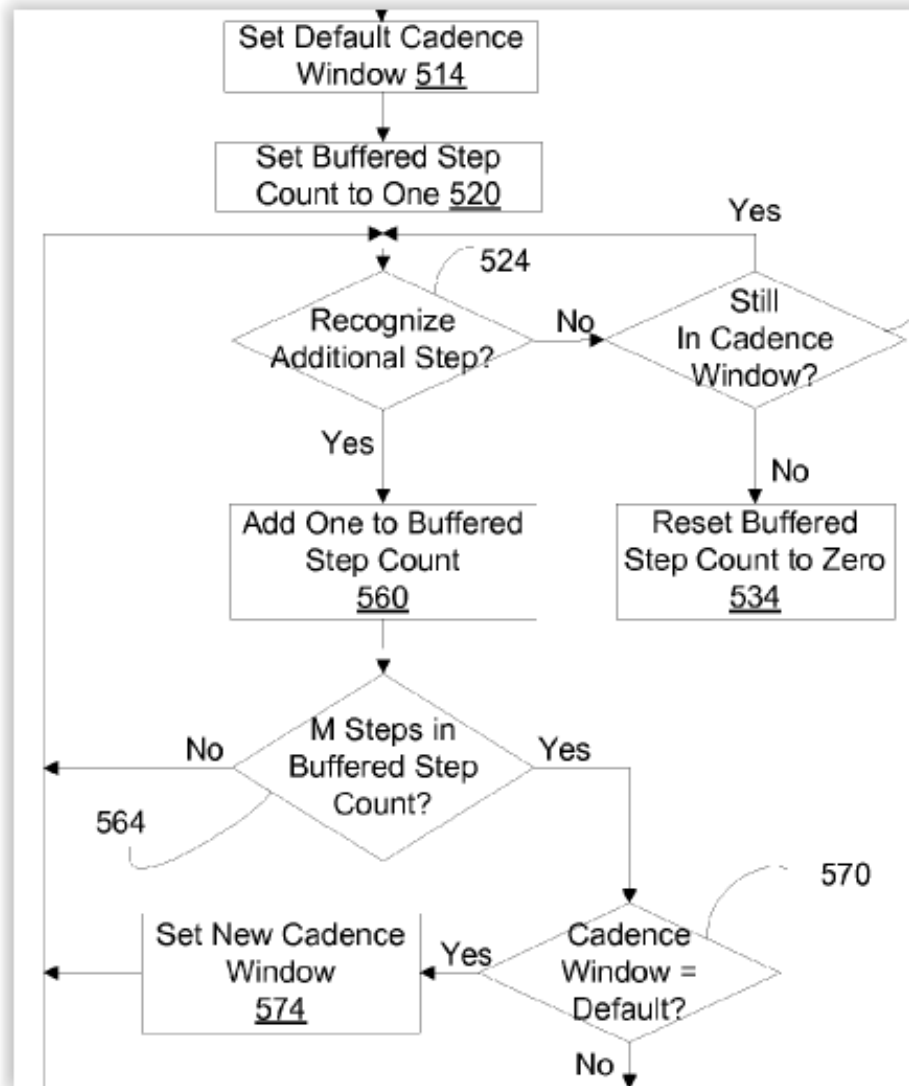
Set Default Cadence Window 514

Set Buffered Step Count to One 520

Yes

524

Recognize Additional Step?

No

Still In Cadence Window?

Yes

No

Add One to Buffered Step Count 560

Reset Buffered Step Count to Zero 534

M Steps in Buffered Step Count?

No

Yes

564

570

Set New Cadence Window 574

Yes

Cadence Window = Default?

No